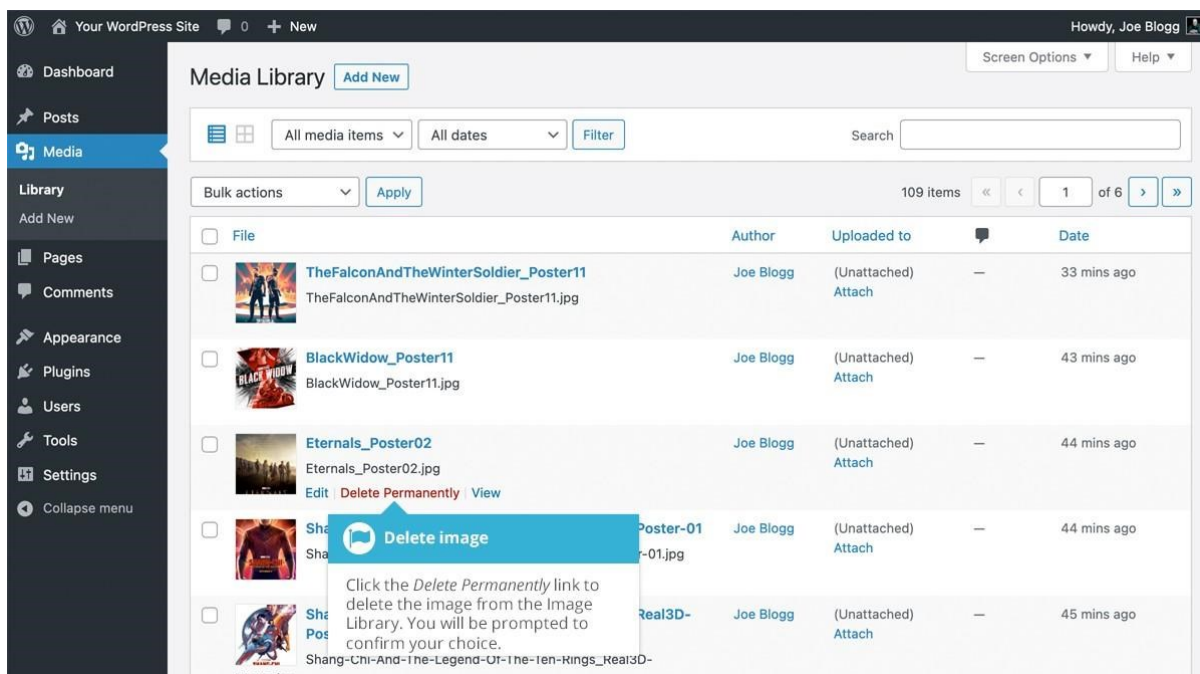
Your WordPress Site 0 + New Howdy, Joe Blogg

Screen Options ▼ Help ▼

Dashboard
Posts
Media
Library
Add New
Pages
Comments
Appearance
Plugins
Users
Tools
Settings
Collapse menu

Media Library Add New

All media items All dates Filter Search

Bulk actions Apply 109 items « ‹ 1 of 6 › »

| File | Author | Uploaded to | | Date |
|---|---|---|---|---|
| TheFalconAndTheWinterSoldier_Poster11 TheFalconAndTheWinterSoldier_Poster11.jpg | Joe Blogg | (Unattached) Attach | — | 33 mins ago |
| BlackWidow_Poster11 BlackWidow_Poster11.jpg | Joe Blogg | (Unattached) Attach | — | 43 mins ago |
| Eternals_Poster02 Eternals_Poster02.jpg Edit \| Delete Permanently \| View | Joe Blogg | (Unattached) Attach | — | 44 mins ago |
| Sha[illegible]Poster-01 Sha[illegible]-01.jpg | Joe Blogg | (Unattached) Attach | — | 44 mins ago |
| Sha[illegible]Real3D- Pos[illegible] Shang-Chi-And-The-Legend-Of-The-Ten-Rings_Real3D- | Joe Blogg | (Unattached) Attach | — | 45 mins ago |

Delete image

Click the *Delete Permanently* link to delete the image from the Image Library. You will be prompted to confirm your choice.